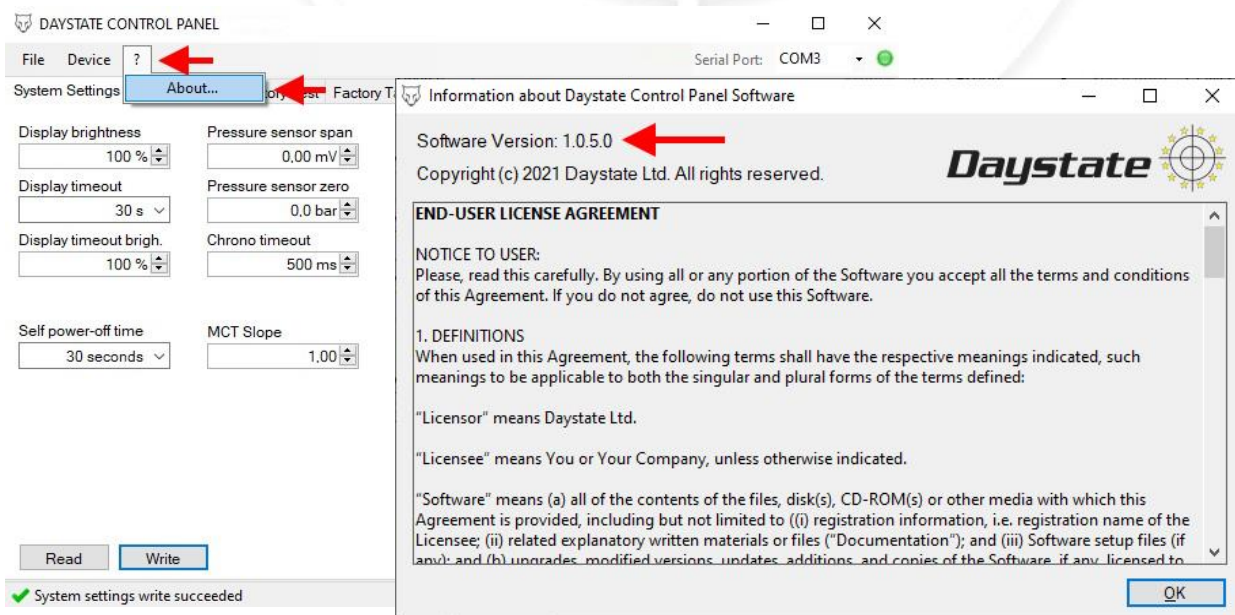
DAYSTATE CONTROL PANEL

File Device ?

Serial Port: COM3

System Settings About... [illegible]ory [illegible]est Factory T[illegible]

Display brightness
100 %

Pressure sensor span
0,00 mV

Display timeout
30 s

Pressure sensor zero
0,0 bar

Display timeout brigh.
100 %

Chrono timeout
500 ms

Self power-off time
30 seconds

MCT Slope
1,00

Read Write

System settings write succeeded

Information about Daystate Control Panel Software

Software Version: 1.0.5.0

Copyright (c) 2021 Daystate Ltd. All rights reserved.

Daystate

END-USER LICENSE AGREEMENT

NOTICE TO USER:
Please, read this carefully. By using all or any portion of the Software you accept all the terms and conditions of this Agreement. If you do not agree, do not use this Software.

1. DEFINITIONS
When used in this Agreement, the following terms shall have the respective meanings indicated, such meanings to be applicable to both the singular and plural forms of the terms defined:

"Licensor" means Daystate Ltd.

"Licensee" means You or Your Company, unless otherwise indicated.

"Software" means (a) all of the contents of the files, disk(s), CD-ROM(s) or other media with which this Agreement is provided, including but not limited to ((i) registration information, i.e. registration name of the Licensee; (ii) related explanatory written materials or files ("Documentation"); and (iii) Software setup files (if any); and (b) upgrades, modified versions, updates, additions, and copies of the Software, if any, licensed to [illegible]

OK